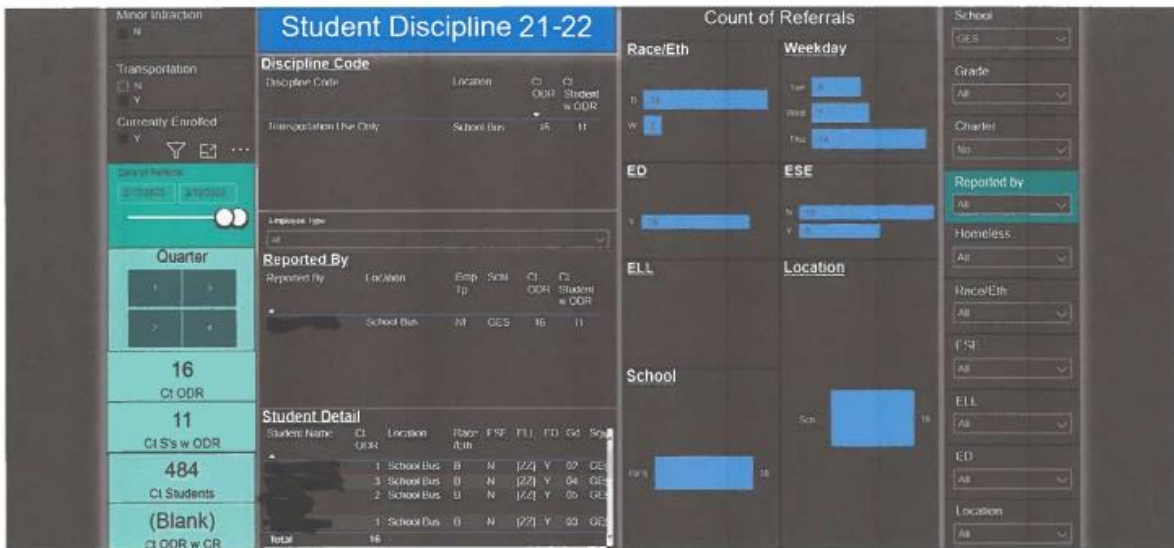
Minor Infraction
N

Transportation
N
Y

Currently Enrolled
Y

Date of Referral
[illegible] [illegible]

Quarter
1 3
2 4

16
Ct ODR

11
Ct S's w ODR

484
Ct Students

(Blank)
Ct ODR w CR

Student Discipline 21-22

Discipline Code

| Discipline Code | Location | Ct ODR | Ct Student w ODR |
|---|---|---|---|
| Transportation Use Only | School Bus | 16 | 11 |

Employee Type
All

Reported By

| Reported By | Location | Emp Tp | Schl | Ct ODR | Ct Student w ODR |
|---|---|---|---|---|---|
| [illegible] | School Bus | All | GES | 16 | 11 |

Student Detail

| Student Name | Ct ODR | Location | Race/Eth | ESE | ELL | ED | Gd | Sc |
|---|---|---|---|---|---|---|---|---|
| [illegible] | 1 | School Bus | B | N | [ZZ] | Y | 07 | GE |
| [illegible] | 3 | School Bus | B | N | [ZZ] | Y | 04 | GE |
| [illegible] | 2 | School Bus | B | N | [ZZ] | Y | 05 | GE |
| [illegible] | 1 | School Bus | B | N | [ZZ] | Y | 03 | GE |
| Total | 16 | | | | | | | |

Count of Referrals

Race/Eth
B 14
W 2

Weekday
Tue 3
Wed 7
Thu 14

ED
Y 16

ESE
N 10
Y 6

ELL

Location
Sch 16

School
GES 16

School
GES

Grade
All

Charter
No

Reported by
All

Homeless
All

Race/Eth
All

ESE
All

ELL
All

ED
All

Location
All